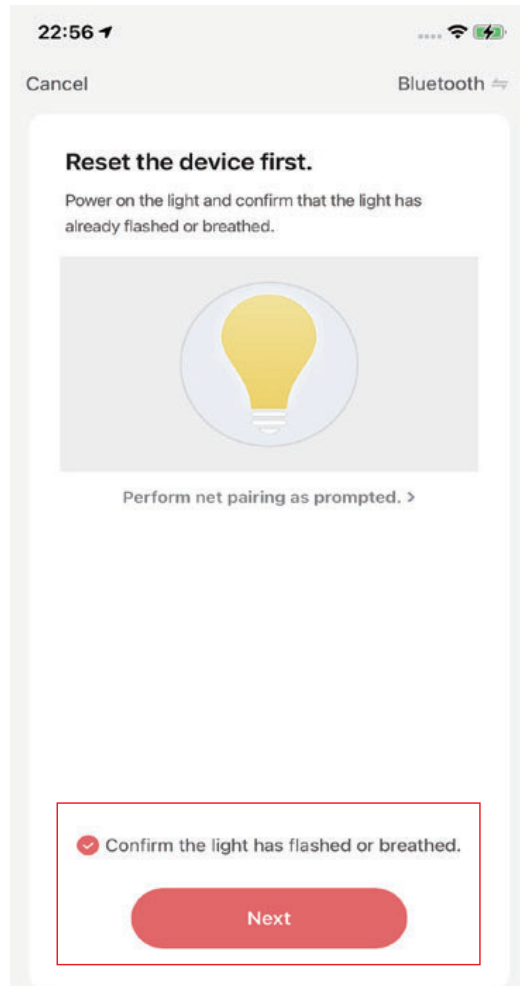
22:56

Cancel

Bluetooth

Reset the device first.

Power on the light and confirm that the light has already flashed or breathed.

Perform net pairing as prompted. >

Confirm the light has flashed or breathed.

Next